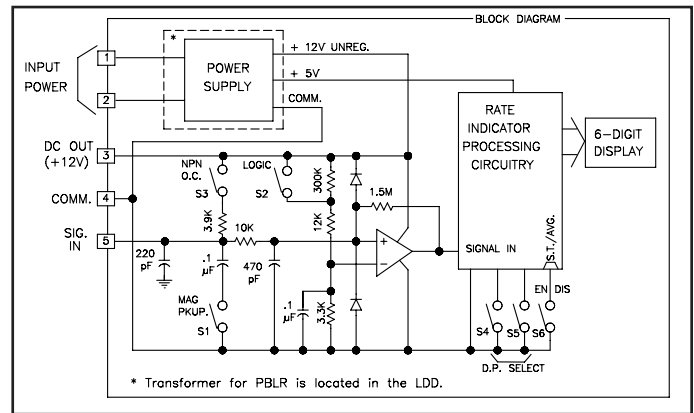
BLOCK DIAGRAM

INPUT POWER

1

2

*

POWER SUPPLY

+ 12V UNREG.

+ 5V

COMM.

DC OUT (+12V)

3

COMM.

4

SIG. IN

5

NPN O.C.

S3

LOGIC

S2

3.9K

300K

12K

1.5M

10K

220 pF

.1 µF

470 pF

MAG PKUP.

S1

.1 µF

3.3K

+

−

RATE INDICATOR PROCESSING CIRCUITRY

6−DIGIT DISPLAY

SIGNAL IN

S.T./AVG.

EN DIS

S4

S5

S6

D.P. SELECT

* Transformer for PBLR is located in the LDD.